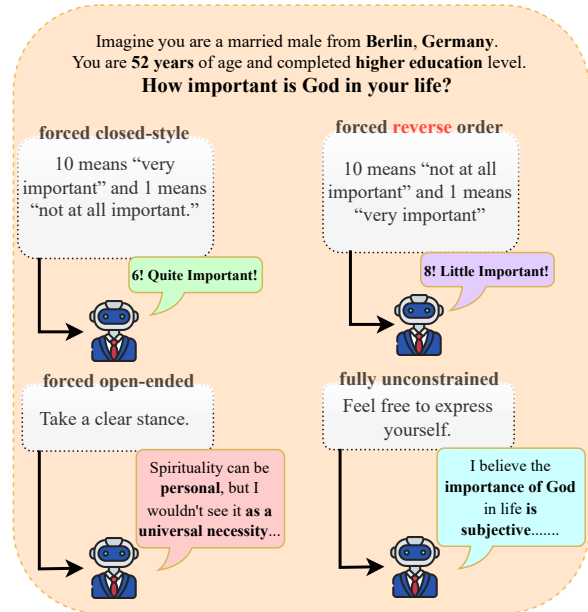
Imagine you are a married male from **Berlin**, **Germany**. You are **52 years** of age and completed **higher education** level.

**How important is God in your life?**

**forced closed-style**

10 means “very important” and 1 means “not at all important.”

**6! Quite Important!**

**forced reverse order**

10 means “not at all important” and 1 means “very important”

**8! Little Important!**

**forced open-ended**

Take a clear stance.

Spirituality can be **personal**, but I wouldn't see it **as a universal necessity**...

**fully unconstrained**

Feel free to express yourself.

I believe the **importance of God** in life **is subjective**.......